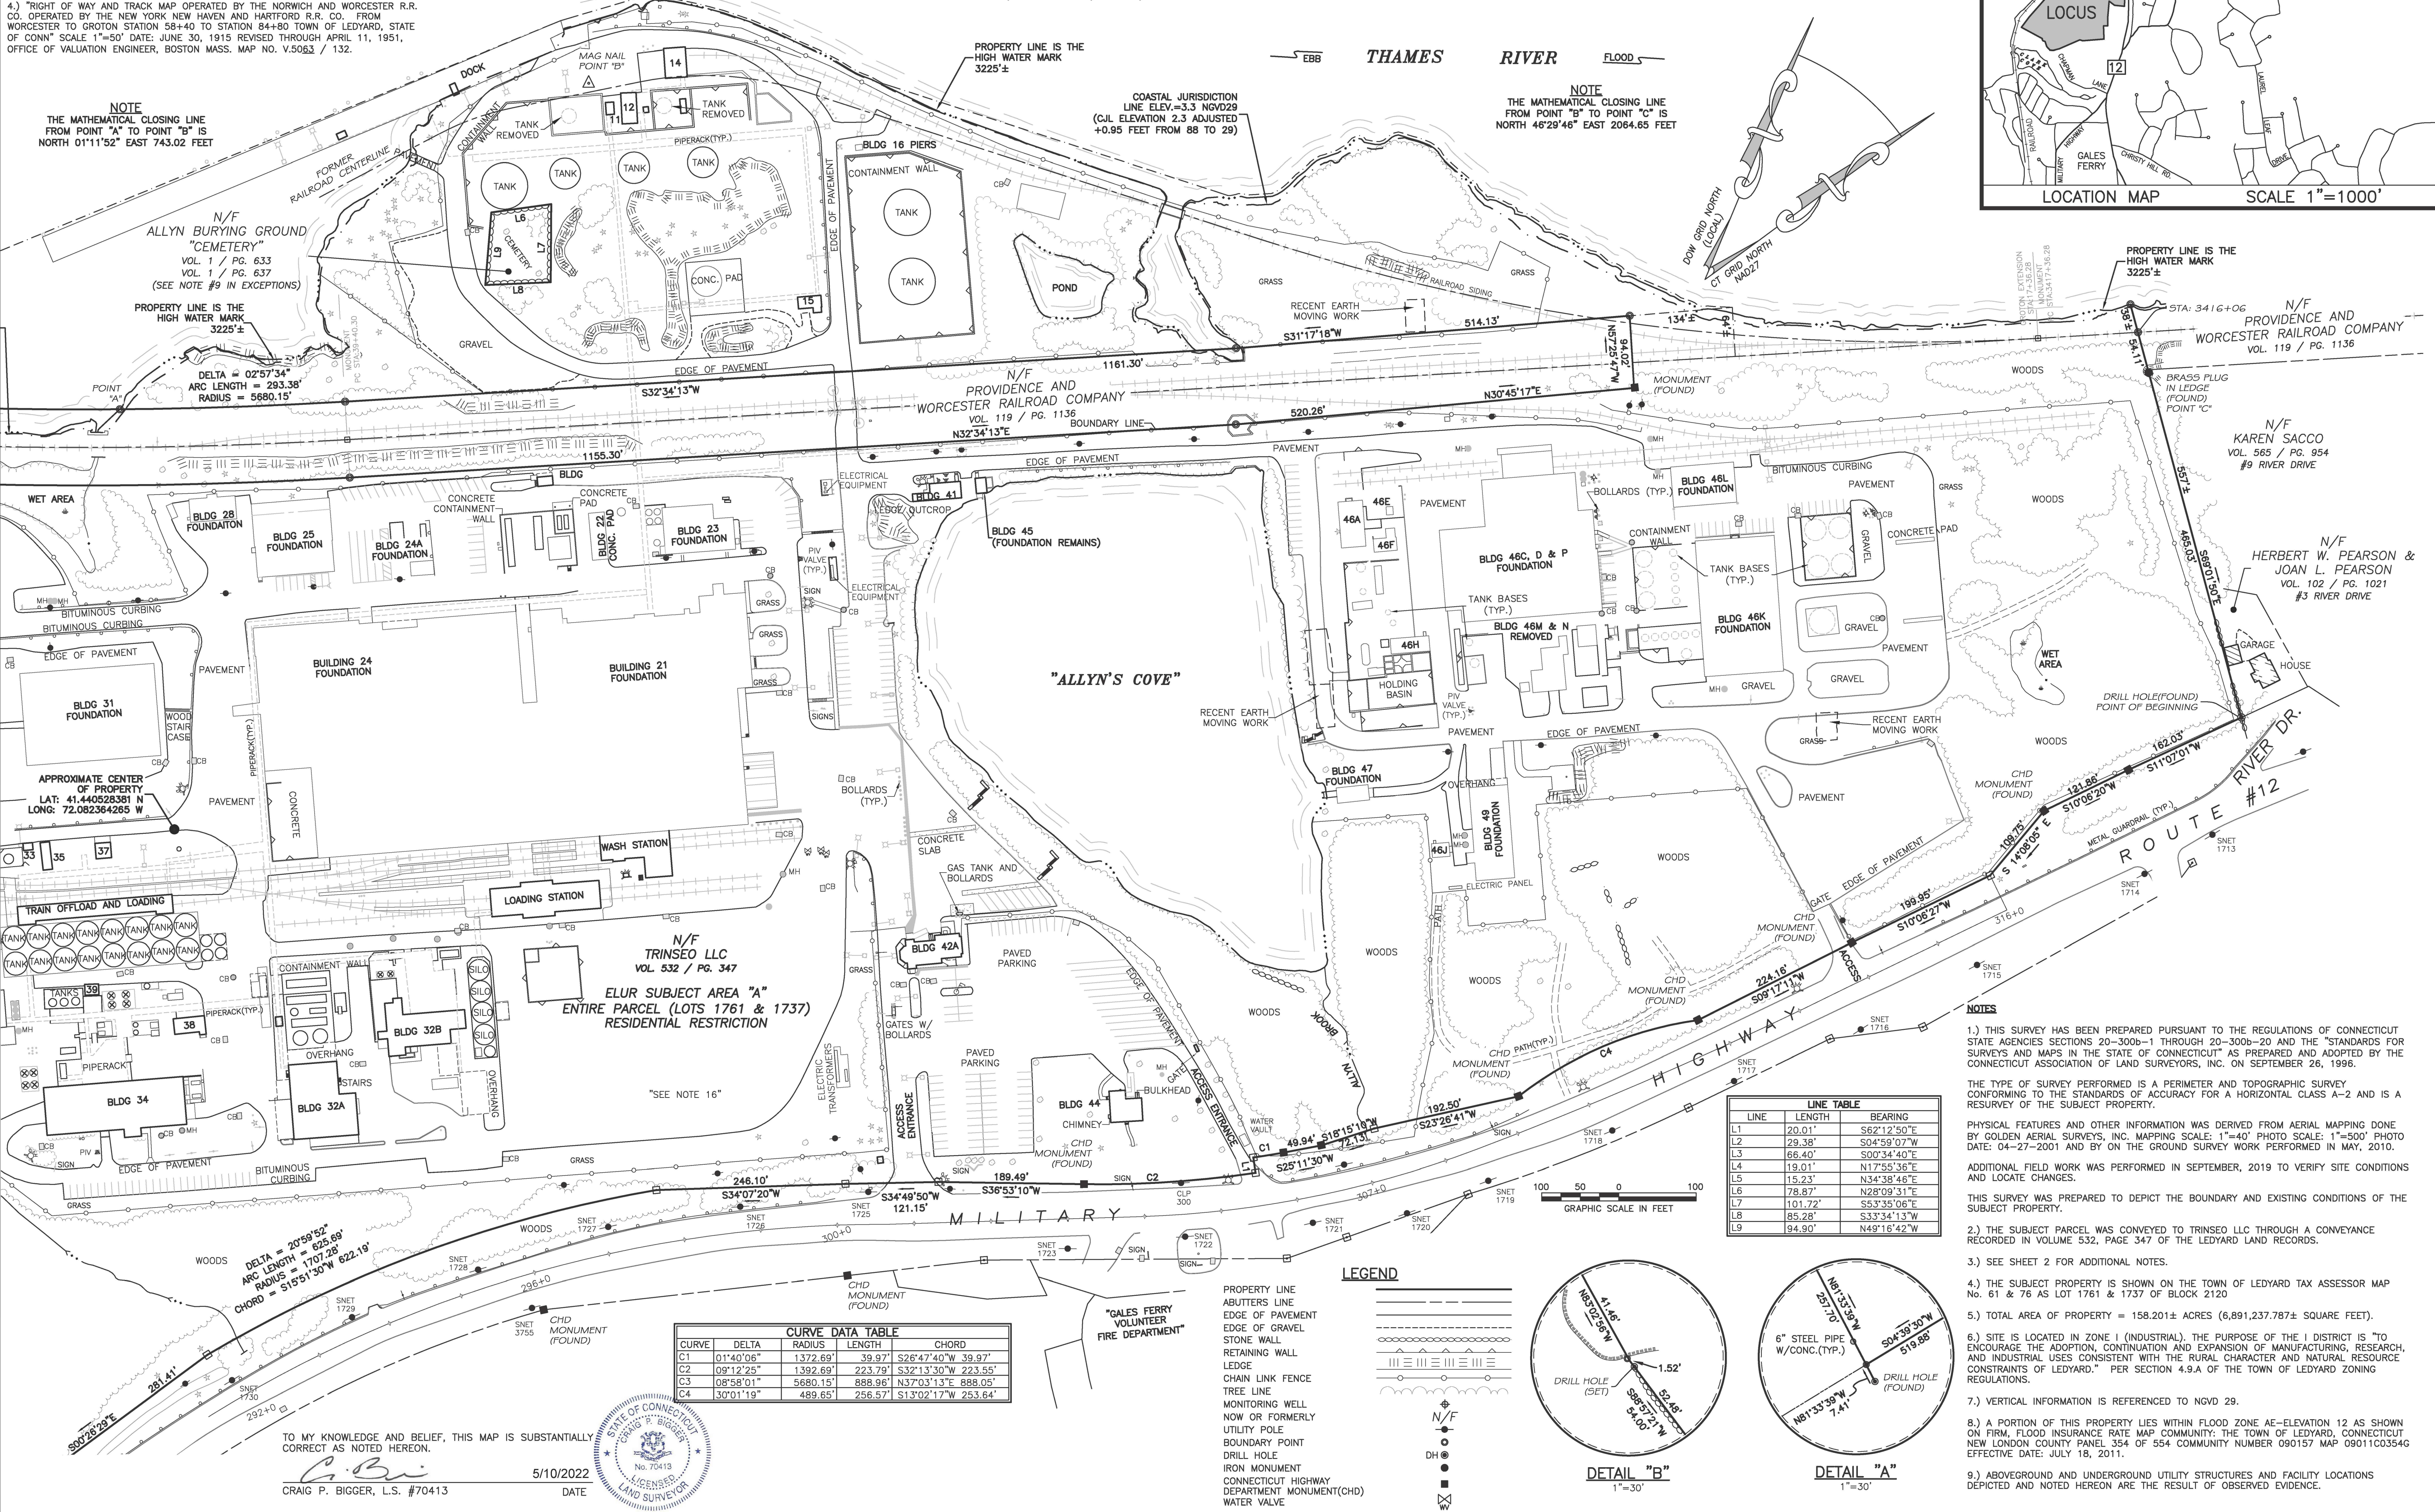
4.) "RIGHT OF WAY AND TRACK MAP OPERATED BY THE NORWICH AND WORCESTER R.R. CO. OPERATED BY THE NEW YORK NEW HAVEN AND HARTFORD R.R. CO. FROM WORCESTER TO GROTON STATION 58+40 TO STATION 84+80 TOWN OF LEDYARD, STATE OF CONN" SCALE 1"=50' DATE: JUNE 30, 1915 REVISED THROUGH APRIL 11, 1951, OFFICE OF VALUATION ENGINEER, BOSTON MASS. MAP NO. V.5063 / 132.

NOTE
THE MATHEMATICAL CLOSING LINE FROM POINT "A" TO POINT "B" IS NORTH 01°11'52" EAST 743.02 FEET

PROPERTY LINE IS THE HIGH WATER MARK 3225'±

EBB THAMES RIVER FLOOD

COASTAL JURISDICTION LINE ELEV.=3.3 NGVD29 (CJL ELEVATION 2.3 ADJUSTED +0.95 FEET FROM 88 TO 29)

NOTE
THE MATHEMATICAL CLOSING LINE FROM POINT "B" TO POINT "C" IS NORTH 46°29'46" EAST 2064.65 FEET

DOW GRID NORTH (LOCAL)
CT GRID NORTH NAD27

LOCUS
12
LOCATION MAP SCALE 1"=1000'
GALES FERRY

DOCK
MAG NAIL POINT "B"
14
12
11
TANK REMOVED
TANK REMOVED
CONTAINMENT WALL
PIPERACK(TYP.)
TANK
TANK
TANK
TANK
L6
L7
L8
L9
CEMETERY
CONC. PAD
15
FORMER RAILROAD CENTERLINE

N/F
ALLYN BURYING GROUND "CEMETERY"
VOL. 1 / PG. 633
VOL. 1 / PG. 637
(SEE NOTE #9 IN EXCEPTIONS)

PROPERTY LINE IS THE HIGH WATER MARK 3225'±

GRAVEL
DELTA = 02°57'34"
ARC LENGTH = 293.38'
RADIUS = 5680.15'
POINT "A"

BLDG 16 PIERS
CONTAINMENT WALL
TANK
TANK
EDGE OF PAVEMENT
POND
GRASS
GRASS
RAILROAD SIDING
RECENT EARTH MOVING WORK

S32°34'13"W
1161.30'
S31°17'18"W
514.13'
N57°25'47"W 94.02'
134'±
64'±
N/F
PROVIDENCE AND WORCESTER RAILROAD COMPANY
VOL. 119 / PG. 1136
BOUNDARY LINE
N32°34'13"E
520.26'
N30°45'17"E
MONUMENT (FOUND)
1155.30'

PROPERTY LINE IS THE HIGH WATER MARK 3225'±
STA: 3416+06
N/F
PROVIDENCE AND WORCESTER RAILROAD COMPANY
VOL. 119 / PG. 1136
38'±
54.11'
BRASS PLUG IN LEDGE (FOUND) POINT "C"
N/F
KAREN SACCO
VOL. 565 / PG. 954
#9 RIVER DRIVE
557'±
465.03'
S69°01'50"E
N/F
HERBERT W. PEARSON & JOAN L. PEARSON
VOL. 102 / PG. 1021
#3 RIVER DRIVE
GARAGE
HOUSE
WOODS
WOODS
WET AREA
WOODS
DRILL HOLE(FOUND) POINT OF BEGINNING

WET AREA
BLDG 28 FOUNDAITON
BLDG 25 FOUNDATION
BLDG 24A FOUNDATION
CONCRETE CONTAINMENT WALL
CONCRETE PAD
BLDG 22 CONC. PAD
BLDG 23 FOUNDATION
BLDG
ELECTRICAL EQUIPMENT
BLDG 41
LEDGE OUTCROP
BLDG 45 (FOUNDATION REMAINS)
EDGE OF PAVEMENT
PAVEMENT
BITUMINOUS CURBING
BLDG 46L FOUNDATION
BOLLARDS (TYP.)
46A
46E
46F
PAVEMENT
BLDG 46C, D & P FOUNDATION
TANK BASES (TYP.)
BLDG 46M & N REMOVED
46H
HOLDING BASIN
PIV VALVE (TYP.)
CONTAINMENT WALL
TANK BASES (TYP.)
GRAVEL
CONCRETE PAD
BLDG 46K FOUNDATION
GRAVEL
GRAVEL
GRAVEL
PAVEMENT
RECENT EARTH MOVING WORK
GRASS

BITUMINOUS CURBING
BITUMINOUS CURBING
EDGE OF PAVEMENT
PIV VALVE (TYP.)
SIGN
ELECTRICAL EQUIPMENT
GRASS
GRASS
GRASS
PAVEMENT
BUILDING 24 FOUNDATION
BUILDING 21 FOUNDATION
BLDG 31 FOUNDATION
WOOD STAIR CASE
PIPERACK(TYP.)
SIGNS
"ALLYN'S COVE"
RECENT EARTH MOVING WORK
APPROXIMATE CENTER OF PROPERTY
LAT: 41.440528381 N
LONG: 72.082364265 W
PAVEMENT
CONCRETE
BOLLARDS (TYP.)
CONCRETE SLAB
33
35
37
WASH STATION
TRAIN OFFLOAD AND LOADING
LOADING STATION
GAS TANK AND BOLLARDS
TANK
BLDG 42A
BLDG 47 FOUNDATION
PAVEMENT
EDGE OF PAVEMENT
OVERHANG
BLDG 49 FOUNDATION
46J
ELECTRIC PANEL
PATH
WOODS
WOODS
WOODS
PAVEMENT
CHD MONUMENT (FOUND)
CHD MONUMENT (FOUND)
GATE EDGE OF PAVEMENT
CHD MONUMENT (FOUND)

N/F
TRINSEO LLC
VOL. 532 / PG. 347
ELUR SUBJECT AREA "A"
ENTIRE PARCEL (LOTS 1761 & 1737)
RESIDENTIAL RESTRICTION
"SEE NOTE 16"

CONTAINMENT WALL
TANKS 39
38
SILO
BLDG 32B
OVERHANG
PIPERACK
BLDG 34
BLDG 32A
STAIRS
ELECTRIC TRANSFORMERS
GATES W/ BOLLARDS
PAVED PARKING
PAVED PARKING
BLDG 44
CHIMNEY
BULKHEAD
CHD MONUMENT (FOUND)
ACCESS ENTRANCE
ACCESS ENTRANCE
EDGE OF PAVEMENT
WOODS
ALLYN BROOK
WATER VAULT
CHD MONUMENT (FOUND)
PATH(TYP.)
EDGE OF PAVEMENT
BITUMINOUS CURBING
GRASS
GRASS
SIGN

162.03'
S11°07'01"W
121.86'
S10°06'20"W
109.75'
S 14°08'05" E
METAL GUARDRAIL (TYP.)
RIVER DR.
ROUTE #12
199.95'
S10°06'27"W
224.16'
S09°17'11"W
C4
192.50'
S23°26'41"W
C1 49.94'
S18°15'16"W 72.13'
S25°11'30"W
189.49'
S36°53'10"W
C2
246.10'
S34°07'20"W
S34°49'50"W 121.15'
MILITARY HIGHWAY
ACCESS
CLP 300
SNET 1713
SNET 1714
SNET 1715
SNET 1716
SNET 1717
SNET 1718
SNET 1719
SNET 1720
SNET 1721
SNET 1722
SNET 1723
SNET 1725
SNET 1726
SNET 1727
SNET 1728
SNET 1729
SNET 1730
SNET 3755
SIGN
WOODS
WOODS
DELTA = 20°59'52"
ARC LENGTH = 625.69'
RADIUS = 1707.28'
CHORD = S15°51'30"W 622.19'
281.41'
S00°28'29"E
CHD MONUMENT (FOUND)
CHD MONUMENT (FOUND)
"GALES FERRY VOLUNTEER FIRE DEPARTMENT"

| CURVE DATA TABLE | | | | |
|---|---|---|---|---|
| CURVE | DELTA | RADIUS | LENGTH | CHORD |
| C1 | 01°40'06" | 1372.69' | 39.97' | S26°47'40"W 39.97' |
| C2 | 09°12'25" | 1392.69' | 223.79' | S32°13'30"W 223.55' |
| C3 | 08°58'01" | 5680.15' | 888.96' | N37°03'13"E 888.05' |
| C4 | 30°01'19" | 489.65' | 256.57' | S13°02'17"W 253.64' |

| LINE TABLE | | |
|---|---|---|
| LINE | LENGTH | BEARING |
| L1 | 20.01' | S62°12'50"E |
| L2 | 29.38' | S04°59'07"W |
| L3 | 66.40' | S00°34'40"E |
| L4 | 19.01' | N17°55'36"E |
| L5 | 15.23' | N34°38'46"E |
| L6 | 78.87' | N28°09'31"E |
| L7 | 101.72' | S53°35'06"E |
| L8 | 85.28' | S33°34'13"W |
| L9 | 94.90' | N49°16'42"W |

100 50 0 100
GRAPHIC SCALE IN FEET

LEGEND
PROPERTY LINE
ABUTTERS LINE
EDGE OF PAVEMENT
EDGE OF GRAVEL
STONE WALL
RETAINING WALL
LEDGE
CHAIN LINK FENCE
TREE LINE
MONITORING WELL
NOW OR FORMERLY
UTILITY POLE
BOUNDARY POINT
DRILL HOLE
IRON MONUMENT
CONNECTICUT HIGHWAY DEPARTMENT MONUMENT(CHD)
WATER VALVE
N/F
DH

DETAIL "B"
1"=30'
41.46'
N83°02'56"W
1.52'
DRILL HOLE (SET)
S86°57'21"W 54.00'
52.48'

DETAIL "A"
1"=30'
N81°33'39"W 257.70'
6" STEEL PIPE W/CONC.(TYP.)
S04°39'30"W 519.88'
DRILL HOLE (FOUND)
N81°33'39"W 7.41'

TO MY KNOWLEDGE AND BELIEF, THIS MAP IS SUBSTANTIALLY CORRECT AS NOTED HEREON.
5/10/2022
CRAIG P. BIGGER, L.S. #70413
DATE
STATE OF CONNECTICUT CRAIG P. BIGGER No. 70413 LICENSED LAND SURVEYOR

NOTES
1.) THIS SURVEY HAS BEEN PREPARED PURSUANT TO THE REGULATIONS OF CONNECTICUT STATE AGENCIES SECTIONS 20-300b-1 THROUGH 20-300b-20 AND THE "STANDARDS FOR SURVEYS AND MAPS IN THE STATE OF CONNECTICUT" AS PREPARED AND ADOPTED BY THE CONNECTICUT ASSOCIATION OF LAND SURVEYORS, INC. ON SEPTEMBER 26, 1996.

THE TYPE OF SURVEY PERFORMED IS A PERIMETER AND TOPOGRAPHIC SURVEY CONFORMING TO THE STANDARDS OF ACCURACY FOR A HORIZONTAL CLASS A-2 AND IS A RESURVEY OF THE SUBJECT PROPERTY.

PHYSICAL FEATURES AND OTHER INFORMATION WAS DERIVED FROM AERIAL MAPPING DONE BY GOLDEN AERIAL SURVEYS, INC. MAPPING SCALE: 1"=40' PHOTO SCALE: 1"=500' PHOTO DATE: 04-27-2001 AND BY ON THE GROUND SURVEY WORK PERFORMED IN MAY, 2010.

ADDITIONAL FIELD WORK WAS PERFORMED IN SEPTEMBER, 2019 TO VERIFY SITE CONDITIONS AND LOCATE CHANGES.

THIS SURVEY WAS PREPARED TO DEPICT THE BOUNDARY AND EXISTING CONDITIONS OF THE SUBJECT PROPERTY.

2.) THE SUBJECT PARCEL WAS CONVEYED TO TRINSEO LLC THROUGH A CONVEYANCE RECORDED IN VOLUME 532, PAGE 347 OF THE LEDYARD LAND RECORDS.

3.) SEE SHEET 2 FOR ADDITIONAL NOTES.

4.) THE SUBJECT PROPERTY IS SHOWN ON THE TOWN OF LEDYARD TAX ASSESSOR MAP No. 61 & 76 AS LOT 1761 & 1737 OF BLOCK 2120

5.) TOTAL AREA OF PROPERTY = 158.201± ACRES (6,891,237.787± SQUARE FEET).

6.) SITE IS LOCATED IN ZONE I (INDUSTRIAL). THE PURPOSE OF THE I DISTRICT IS "TO ENCOURAGE THE ADOPTION, CONTINUATION AND EXPANSION OF MANUFACTURING, RESEARCH, AND INDUSTRIAL USES CONSISTENT WITH THE RURAL CHARACTER AND NATURAL RESOURCE CONSTRAINTS OF LEDYARD." PER SECTION 4.9.A OF THE TOWN OF LEDYARD ZONING REGULATIONS.

7.) VERTICAL INFORMATION IS REFERENCED TO NGVD 29.

8.) A PORTION OF THIS PROPERTY LIES WITHIN FLOOD ZONE AE-ELEVATION 12 AS SHOWN ON FIRM, FLOOD INSURANCE RATE MAP COMMUNITY: THE TOWN OF LEDYARD, CONNECTICUT NEW LONDON COUNTY PANEL 354 OF 554 COMMUNITY NUMBER 090157 MAP 09011C0354G EFFECTIVE DATE: JULY 18, 2011.

9.) ABOVEGROUND AND UNDERGROUND UTILITY STRUCTURES AND FACILITY LOCATIONS DEPICTED AND NOTED HEREON ARE THE RESULT OF OBSERVED EVIDENCE.